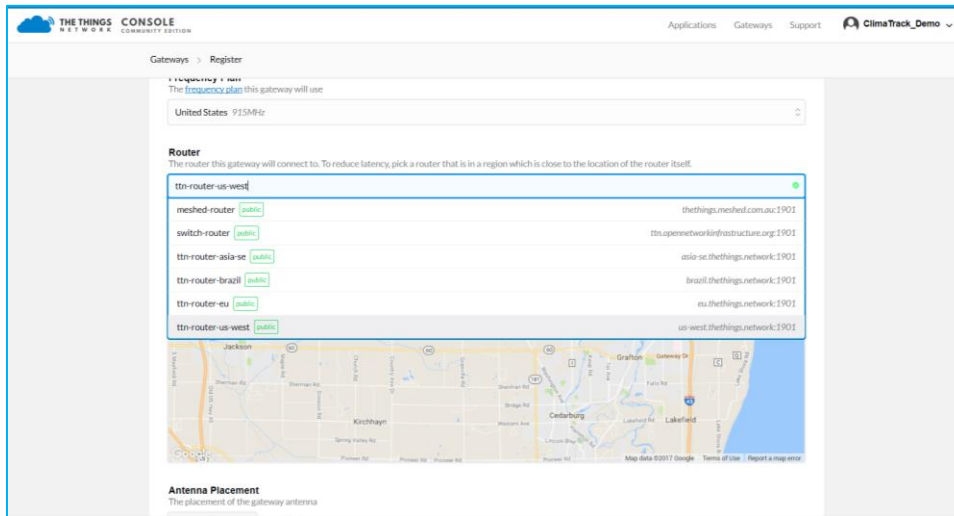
THE THINGS NETWORK CONSOLE COMMUNITY EDITION

Applications Gateways Support ClimaTrack_Demo

Gateways > Register

Frequency Plan
The frequency plan this gateway will use

United States 915MHz

Router
The router this gateway will connect to. To reduce latency, pick a router that is in a region which is close to the location of the router itself.

ttn-router-us-west

| | |
|---|---|
| meshed-router public | thethings.meshed.com.au:1901 |
| switch-router public | ttn.opennetworkinfrastructure.org:1901 |
| ttn-router-asia-se public | asia-se.thethings.network:1901 |
| ttn-router-brazil public | brazil.thethings.network:1901 |
| ttn-router-eu public | eu.thethings.network:1901 |
| ttn-router-us-west public | us-west.thethings.network:1901 |

Jackson Grafton Kirchhayn Cedarburg Lakefield

Google Map data ©2017 Google Terms of Use Report a map error

Antenna Placement
The placement of the gateway antenna